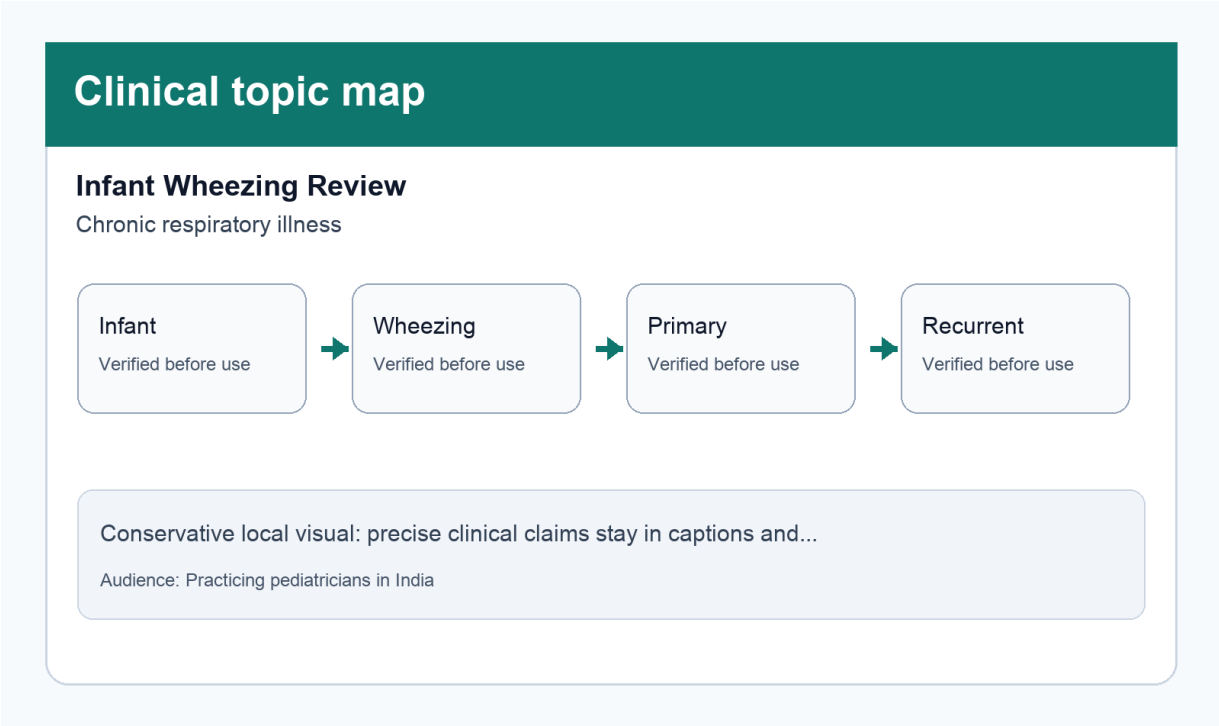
Clinical topic map

Infant Wheezing Review

Chronic respiratory illness

Infant
Verified before use

Wheezing
Verified before use

Primary
Verified before use

Recurrent
Verified before use

Conservative local visual: precise clinical claims stay in captions and...

Audience: Practicing pediatricians in India